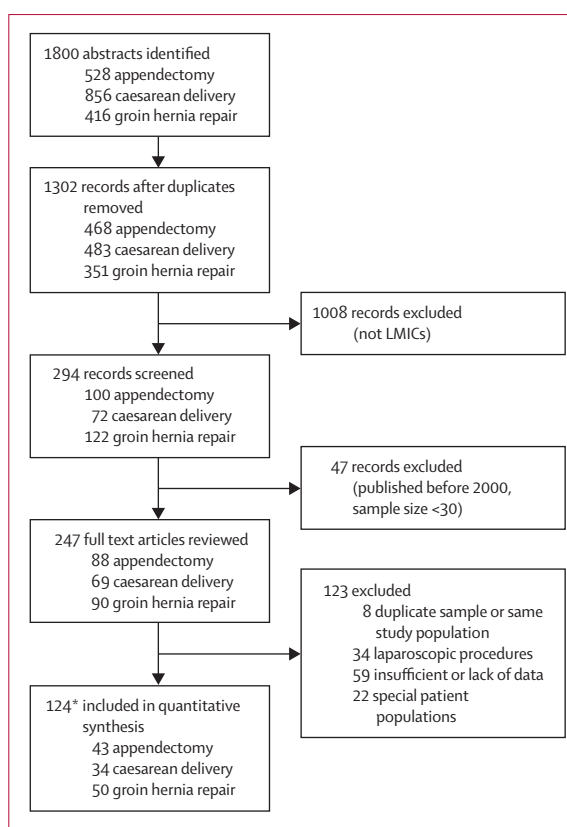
1800 abstracts identified
528 appendectomy
856 caesarean delivery
416 groin hernia repair

1302 records after duplicates removed
468 appendectomy
483 caesarean delivery
351 groin hernia repair

1008 records excluded
(not LMICs)

294 records screened
100 appendectomy
72 caesarean delivery
122 groin hernia repair

47 records excluded
(published before 2000, sample size <30)

247 full text articles reviewed
88 appendectomy
69 caesarean delivery
90 groin hernia repair

123 excluded
8 duplicate sample or same study population
34 laparoscopic procedures
59 insufficient or lack of data
22 special patient populations

124* included in quantitative synthesis
43 appendectomy
34 caesarean delivery
50 groin hernia repair